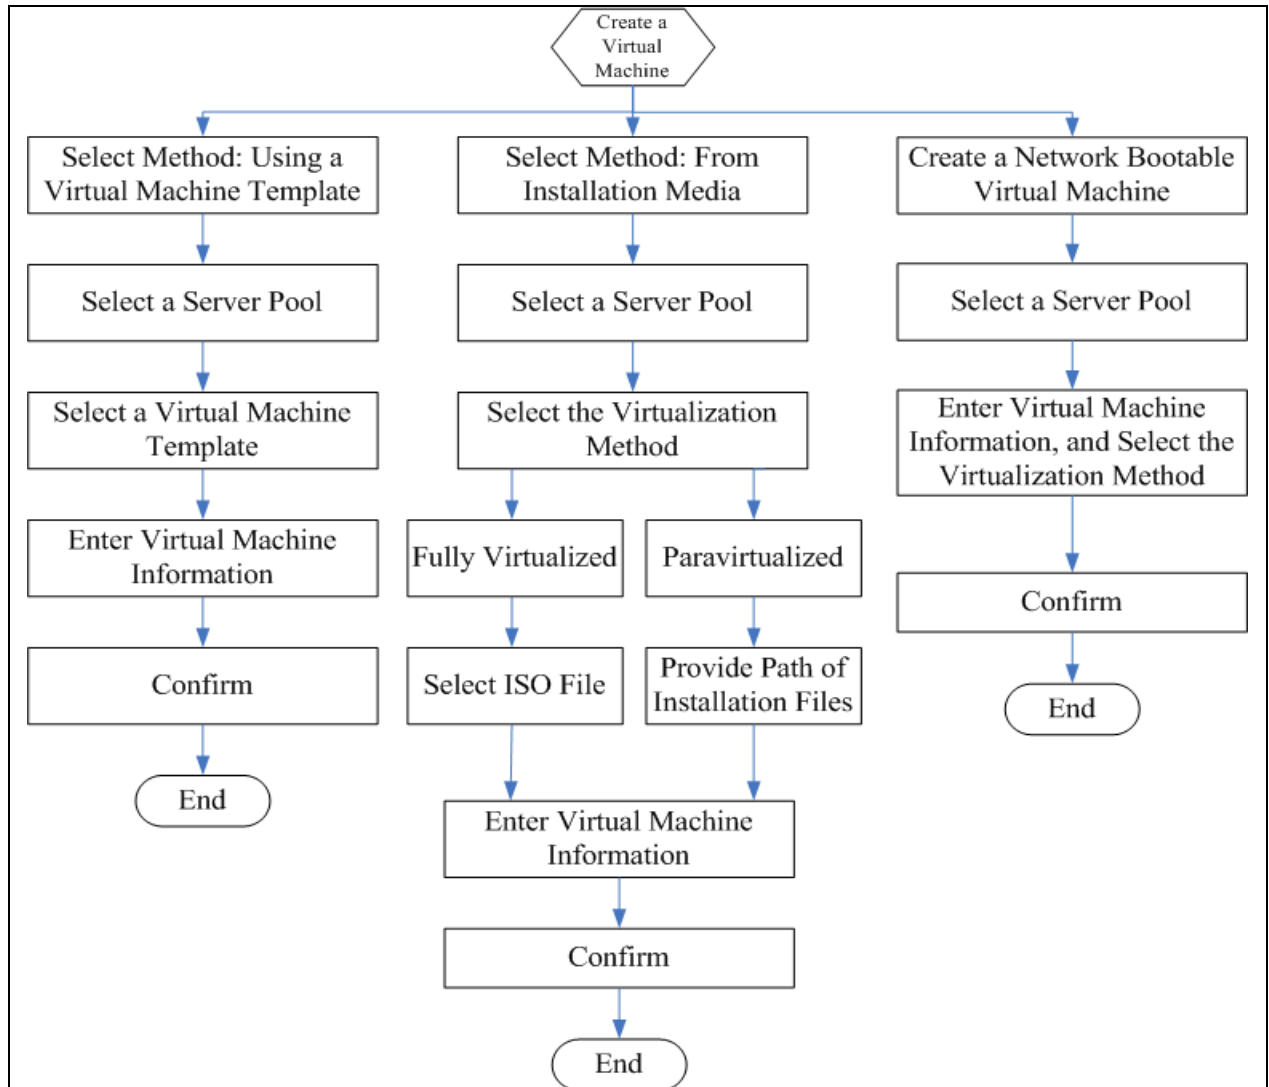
Create a Virtual Machine

Select Method: Using a Virtual Machine Template

Select a Server Pool

Select a Virtual Machine Template

Enter Virtual Machine Information

Confirm

End

Select Method: From Installation Media

Select a Server Pool

Select the Virtualization Method

Fully Virtualized

Select ISO File

Paravirtualized

Provide Path of Installation Files

Enter Virtual Machine Information

Confirm

End

Create a Network Bootable Virtual Machine

Select a Server Pool

Enter Virtual Machine Information, and Select the Virtualization Method

Confirm

End